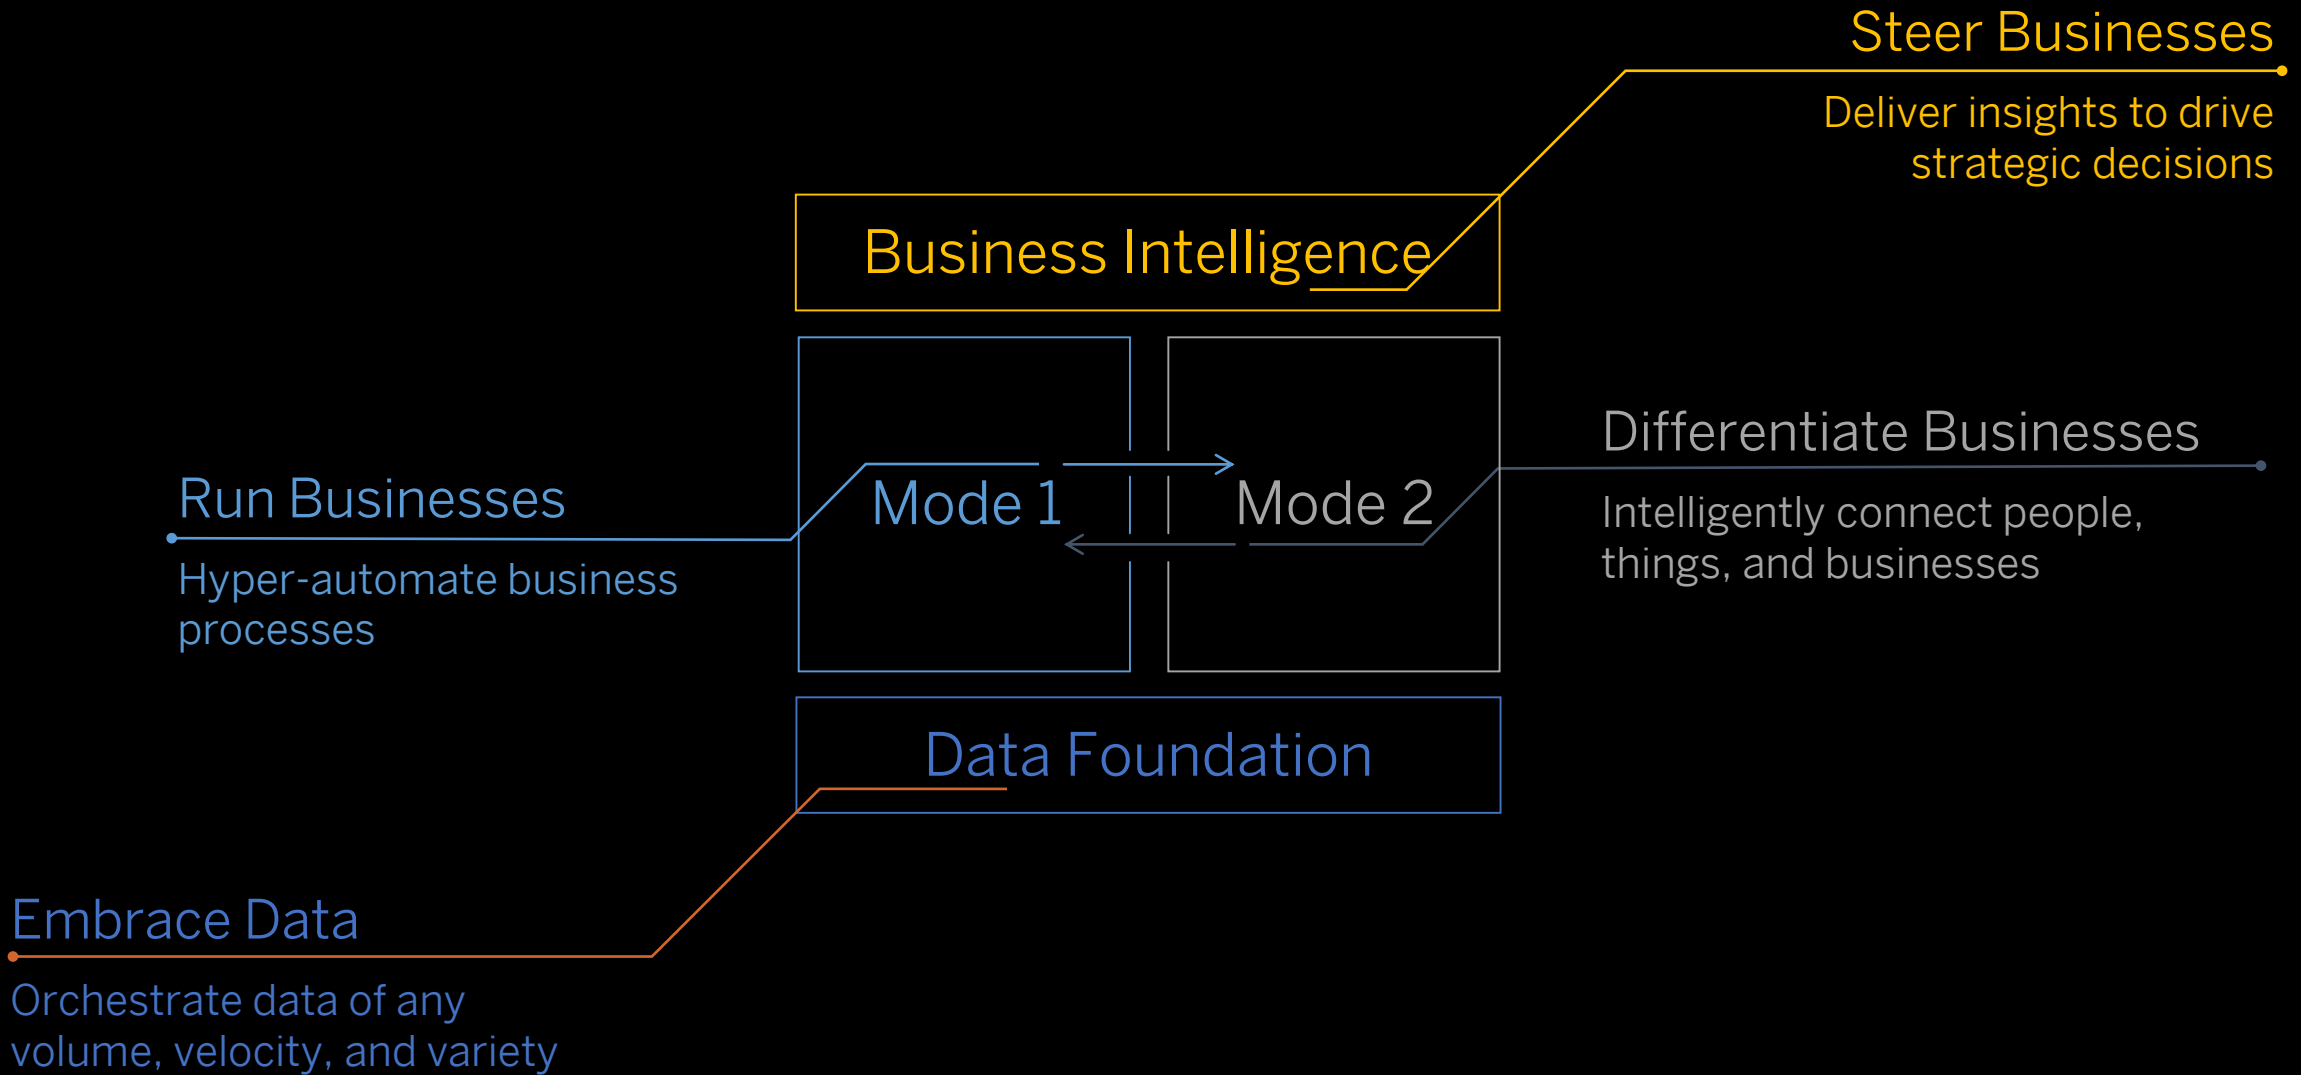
Steer Businesses

Deliver insights to drive strategic decisions

Business Intelligence

Run Businesses

Hyper-automate business processes

Mode 1

Mode 2

Differentiate Businesses

Intelligently connect people, things, and businesses

Data Foundation

Embrace Data

Orchestrate data of any volume, velocity, and variety